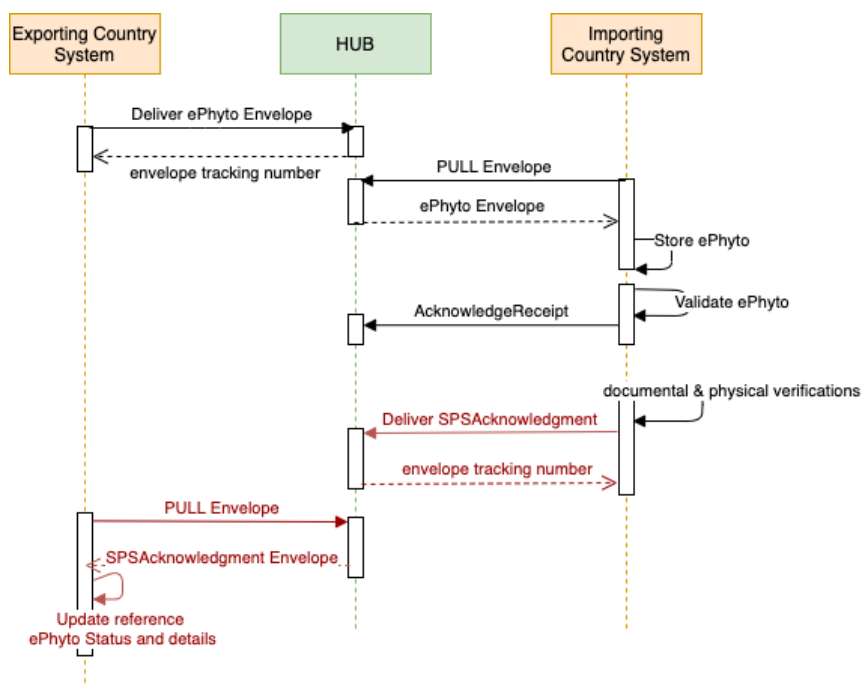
Exporting Country System

HUB

Importing Country System

Deliver ePhyto Envelope

envelope tracking number

PULL Envelope

ePhyto Envelope

Store ePhyto

Validate ePhyto

AcknowledgeReceipt

documental & physical verifications

Deliver SPSAcknowledgment

envelope tracking number

PULL Envelope

SPSAcknowledgment Envelope

Update reference ePhyto Status and details